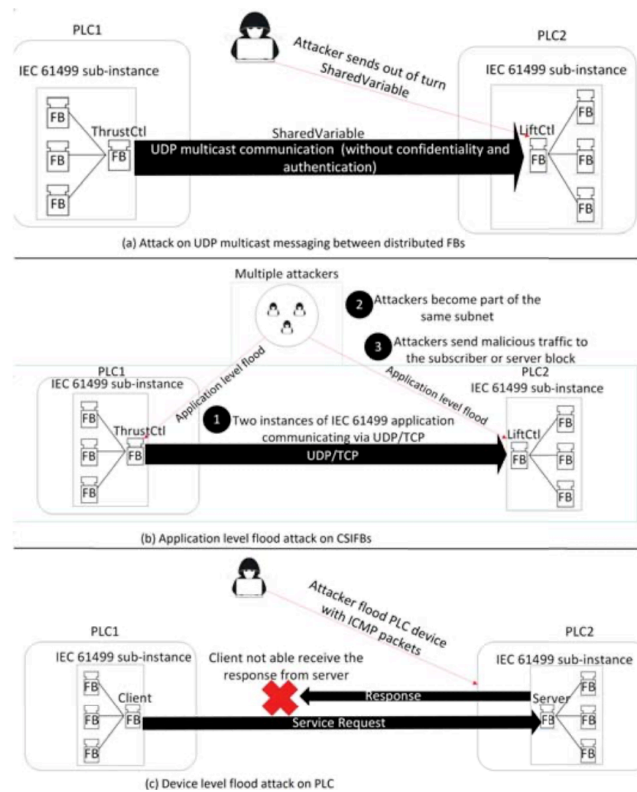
PLC1

IEC 61499 sub-instance

FB
FB
FB
ThrustCtl
FB

Attacker sends out of turn SharedVariable

PLC2

IEC 61499 sub-instance

SharedVariable

UDP multicast communication (without confidentiality and authentication)

LiftCtl
FB
FB
FB
FB

(a) Attack on UDP multicast messaging between distributed FBs

Multiple attackers

2 Attackers become part of the same subnet

3 Attackers send malicious traffic to the subscriber or server block

PLC1

IEC 61499 sub-instance

Application level flood

Application level flood

PLC2

IEC 61499 sub-instance

FB
FB
FB
ThrustCtl
FB

1 Two instances of IEC 61499 application communicating via UDP/TCP

UDP/TCP

LiftCtl
FB
FB
FB
FB

(b) Application level flood attack on CSIFBs

Attacker flood PLC device with ICMP packets

PLC1

IEC 61499 sub-instance

Client not able receive the response from server

PLC2

IEC 61499 sub-instance

FB
FB
FB
Client
FB

Response

Service Request

Server
FB
FB
FB
FB

(c) Device level flood attack on PLC